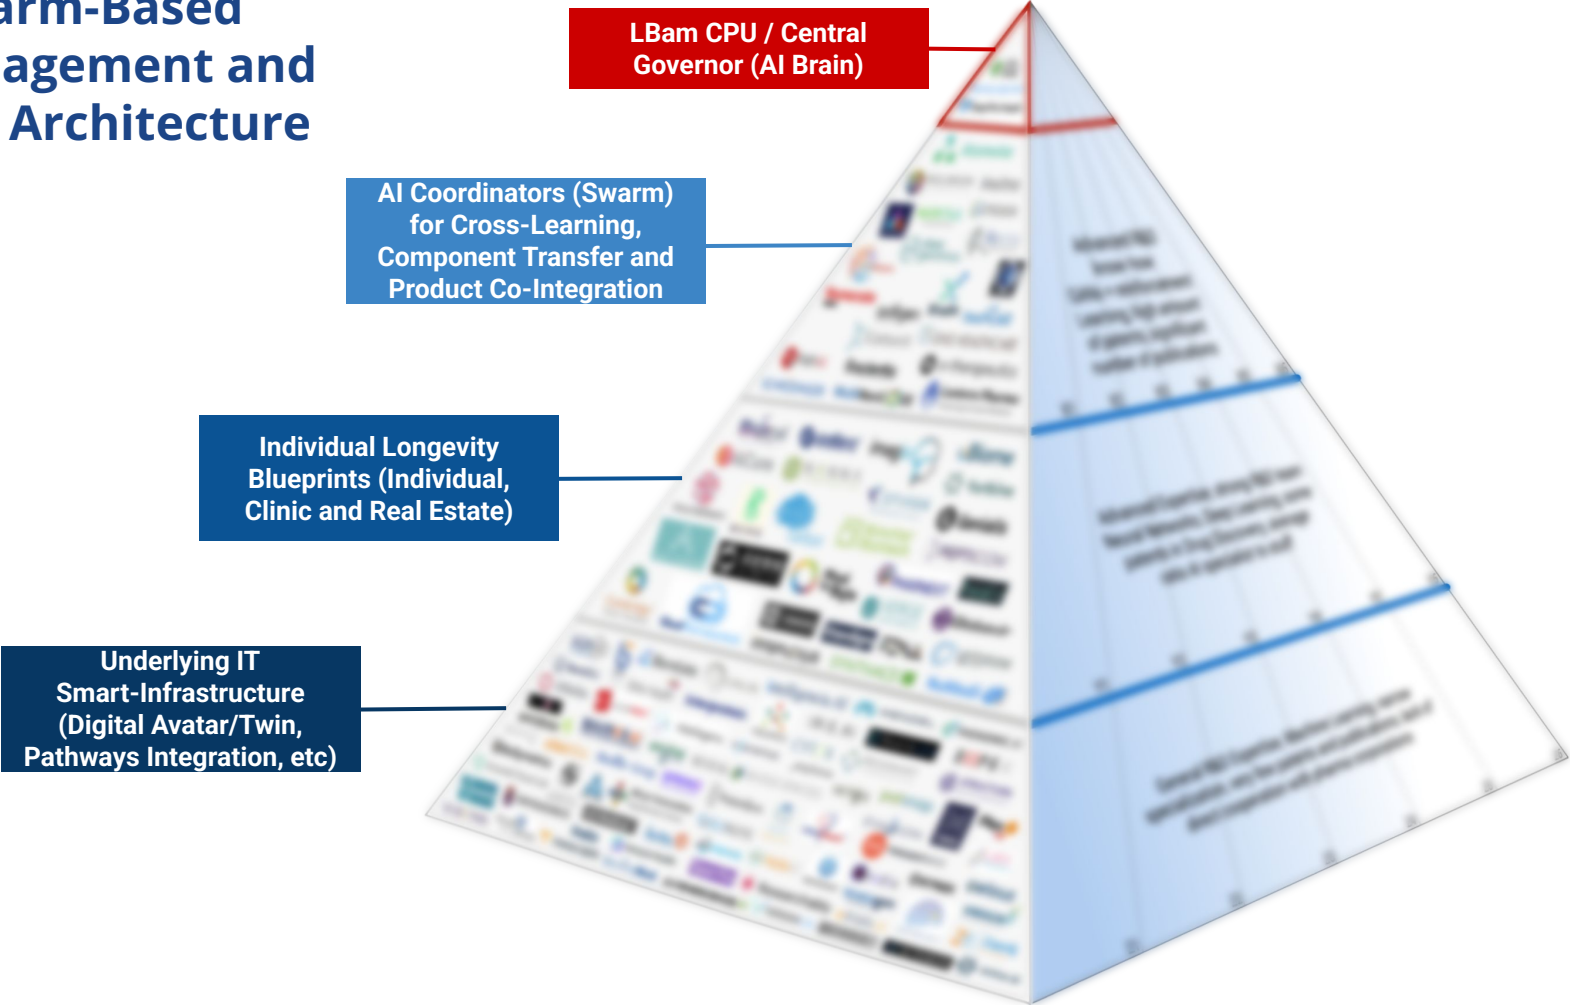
arm-Based
agement and
Architecture

LBam CPU / Central Governor (AI Brain)

AI Coordinators (Swarm) for Cross-Learning, Component Transfer and Product Co-Integration

Individual Longevity Blueprints (Individual, Clinic and Real Estate)

Underlying IT Smart-Infrastructure (Digital Avatar/Twin, Pathways Integration, etc)

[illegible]